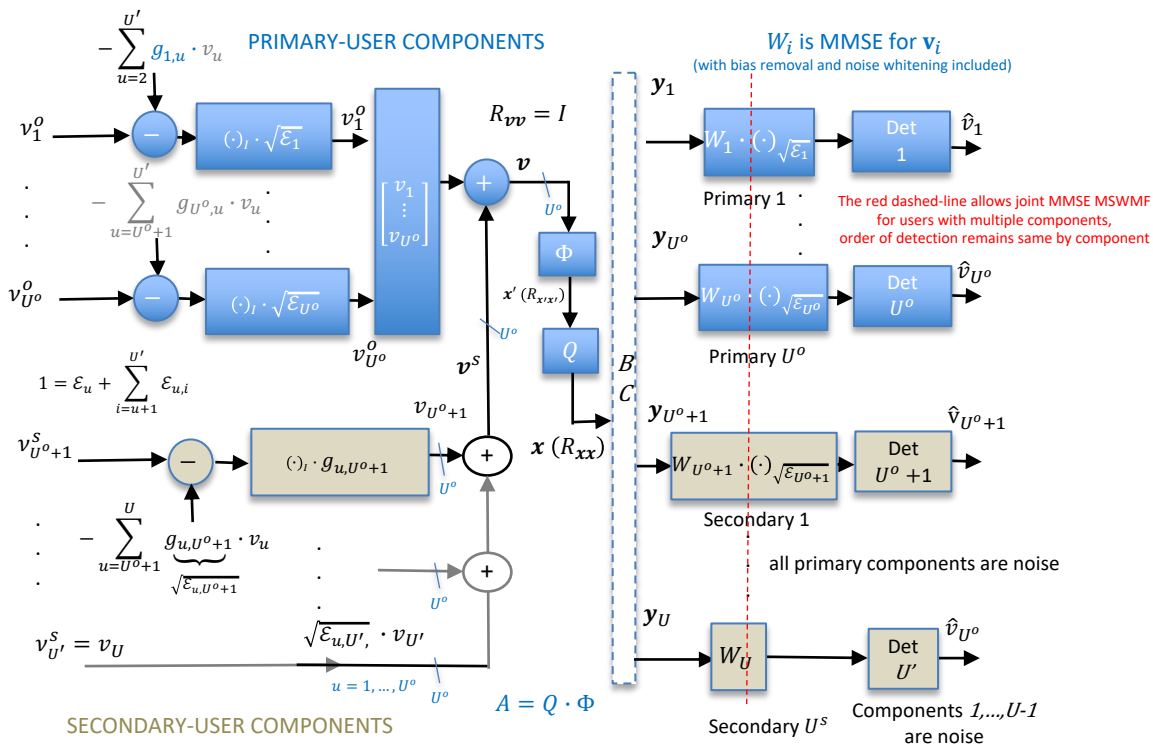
$-\sum_{u=2}^{U'} g_{1,u} \cdot v_u$

PRIMARY-USER COMPONENTS

$W_i$ is MMSE for $\mathbf{v}_i$

(with bias removal and noise whitening included)

$v_1^o$ $(\cdot)_I \cdot \sqrt{\mathcal{E}_1}$ $v_1^o$

$R_{\boldsymbol{vv}} = I$

$\boldsymbol{y}_1$ $W_1 \cdot (\cdot)_{\sqrt{\mathcal{E}_1}}$ Det 1 $\hat{v}_1$

$-\sum_{u=U^o+1}^{U'} g_{U^o,u} \cdot v_u$

$\begin{bmatrix} v_1 \\ \vdots \\ v_{U^o} \end{bmatrix}$

$\boldsymbol{v}$ $U^o$

Primary 1

The red dashed-line allows joint MMSE MSWMF for users with multiple components, order of detection remains same by component

$\Phi$

$\boldsymbol{y}_{U^o}$ $W_{U^o} \cdot (\cdot)_{\sqrt{\mathcal{E}_{U^o}}}$ Det $U^o$ $\hat{v}_{U^o}$

$v_{U^o}^o$ $(\cdot)_I \cdot \sqrt{\mathcal{E}_{U^o}}$

$\boldsymbol{x}'\ (R_{\boldsymbol{x}'\boldsymbol{x}'})$

$U^o$

$Q$

$v_{U^o}^o$

Primary $U^o$

$\boldsymbol{v}^s$

$B$ $C$

$1 = \mathcal{E}_u + \sum_{i=u+1}^{U'} \mathcal{E}_{u,i}$

$v_{U^o+1}$

$\boldsymbol{y}_{U^o+1}$ $\hat{v}_{U^o+1}$

$v_{U^o+1}^s$ $(\cdot)_I \cdot g_{u,U^o+1}$ $U^o$

$\boldsymbol{x}\ (R_{\boldsymbol{xx}})$

$W_{U^o+1} \cdot (\cdot)_{\sqrt{\mathcal{E}_{U^o+1}}}$ Det $U^o+1$

$-\sum_{u=U^o+1}^{U} \underbrace{g_{u,U^o+1}}_{\sqrt{\mathcal{E}_{u,U^o+1}}} \cdot v_u$

Secondary 1

all primary components are noise

$U^o$

$\sqrt{\mathcal{E}_{u,U'}}, \cdot v_{U'}$

$\boldsymbol{y}_U$ $W_U$ Det $U'$ $\hat{v}_{U^o}$

$v_{U'}^s = v_U$

$u = 1, \dots, U^o$ $U^o$

$A = Q \cdot \Phi$

SECONDARY-USER COMPONENTS

Secondary $U^s$

Components 1,...,U-1 are noise